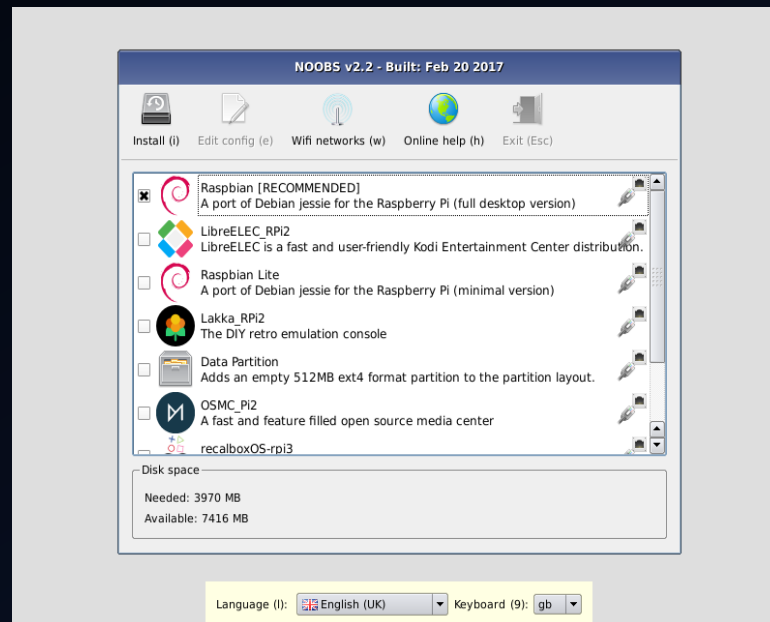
NOOBS v2.2 - Built: Feb 20 2017

Install (i) Edit config (e) Wifi networks (w) Online help (h) Exit (Esc)

Raspbian [RECOMMENDED]
A port of Debian jessie for the Raspberry Pi (full desktop version)

LibreELEC_RPi2
LibreELEC is a fast and user-friendly Kodi Entertainment Center distribution.

Raspbian Lite
A port of Debian jessie for the Raspberry Pi (minimal version)

Lakka_RPi2
The DIY retro emulation console

Data Partition
Adds an empty 512MB ext4 format partition to the partition layout.

OSMC_Pi2
A fast and feature filled open source media center

recalboxOS-rpi3

Disk space
Needed: 3970 MB
Available: 7416 MB

Language (l): English (UK) Keyboard (9): gb